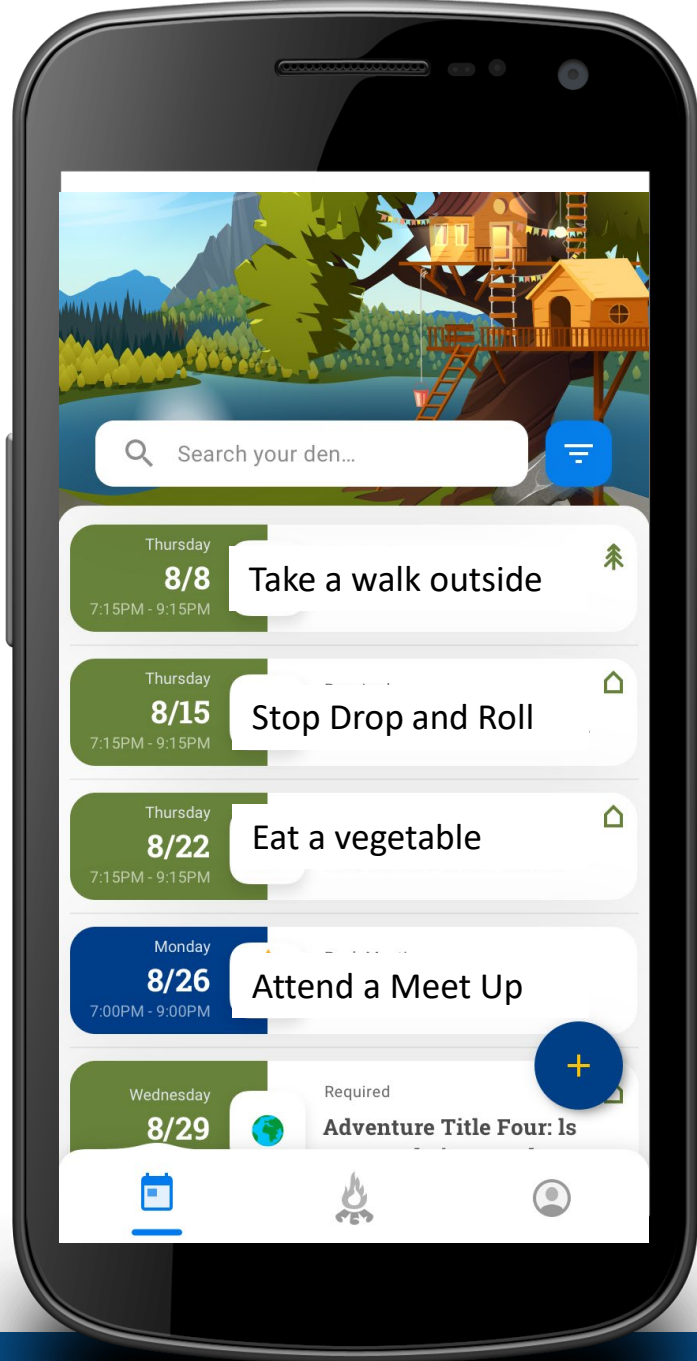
Search your den...

Thursday
8/8
7:15PM - 9:15PM
Take a walk outside

Thursday
8/15
7:15PM - 9:15PM
Stop Drop and Roll

Thursday
8/22
7:15PM - 9:15PM
Eat a vegetable

Monday
8/26
7:00PM - 9:00PM
Attend a Meet Up

Wednesday
8/29
Required
Adventure Title Four: ls

+